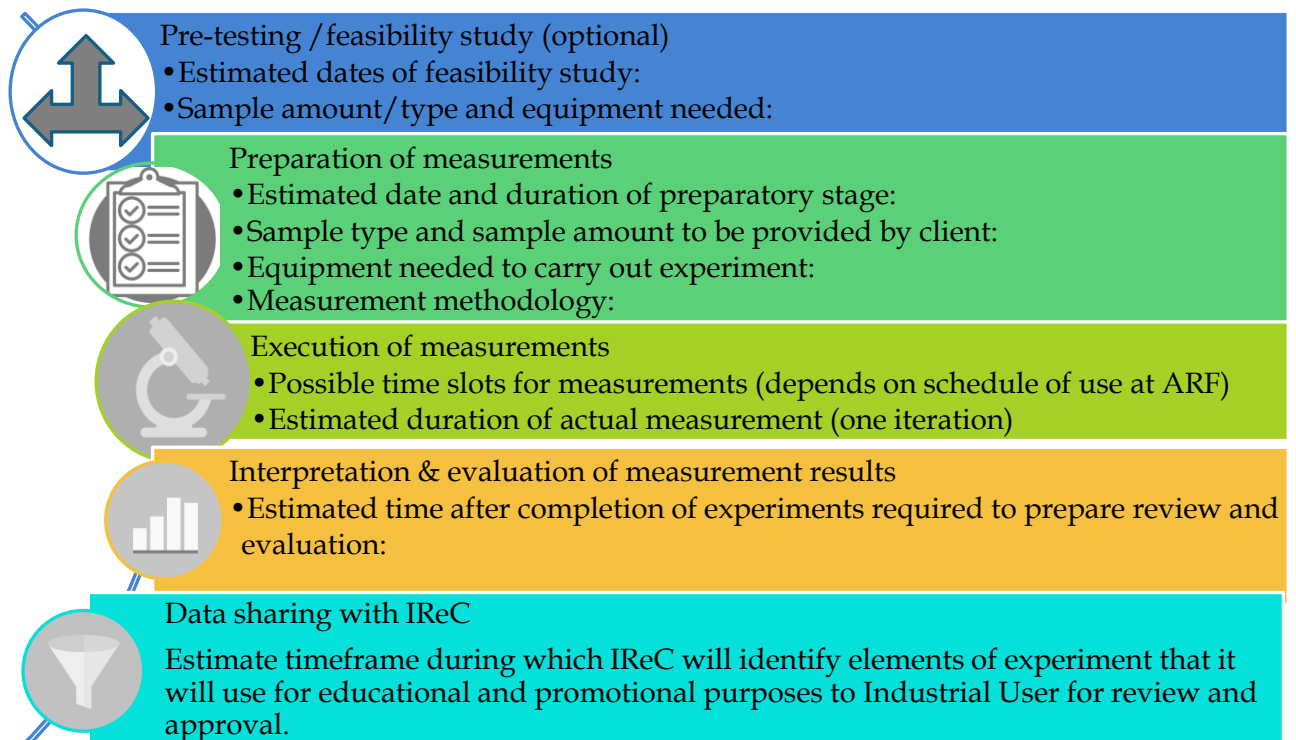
Pre-testing /feasibility study (optional)
•Estimated dates of feasibility study:
•Sample amount/type and equipment needed:

Preparation of measurements
•Estimated date and duration of preparatory stage:
•Sample type and sample amount to be provided by client:
•Equipment needed to carry out experiment:
•Measurement methodology:

Execution of measurements
•Possible time slots for measurements (depends on schedule of use at ARF)
•Estimated duration of actual measurement (one iteration)

Interpretation & evaluation of measurement results
•Estimated time after completion of experiments required to prepare review and evaluation:

Data sharing with IReC

Estimate timeframe during which IReC will identify elements of experiment that it will use for educational and promotional purposes to Industrial User for review and approval.